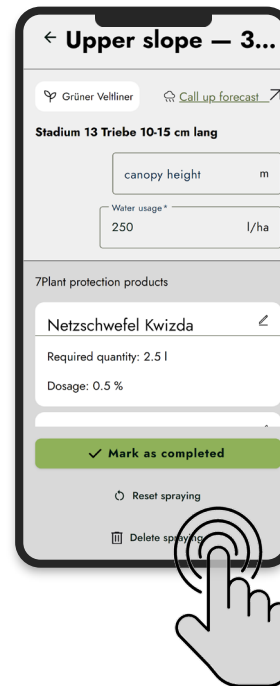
← Upper slope — 3...

Grüner Veltliner

Call up forecast

Stadium 13 Triebe 10-15 cm lang

canopy height m

Water usage*

250 l/ha

7Plant protection products

Netzschwefel Kwizda

Required quantity: 2.5 l

Dosage: 0.5 %

✓ Mark as completed

Reset spraying

Delete spraying